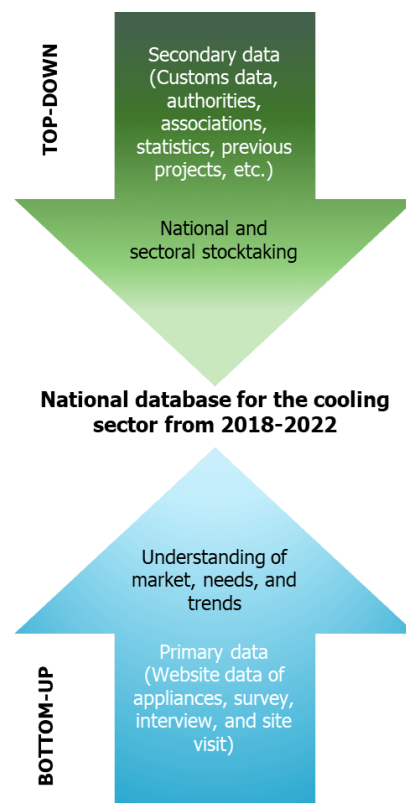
TOP-DOWN

Secondary data (Customs data, authorities, associations, statistics, previous projects, etc.)

National and sectoral stocktaking

National database for the cooling sector from 2018-2022

Understanding of market, needs, and trends

Primary data (Website data of appliances, survey, interview, and site visit)

BOTTOM-UP